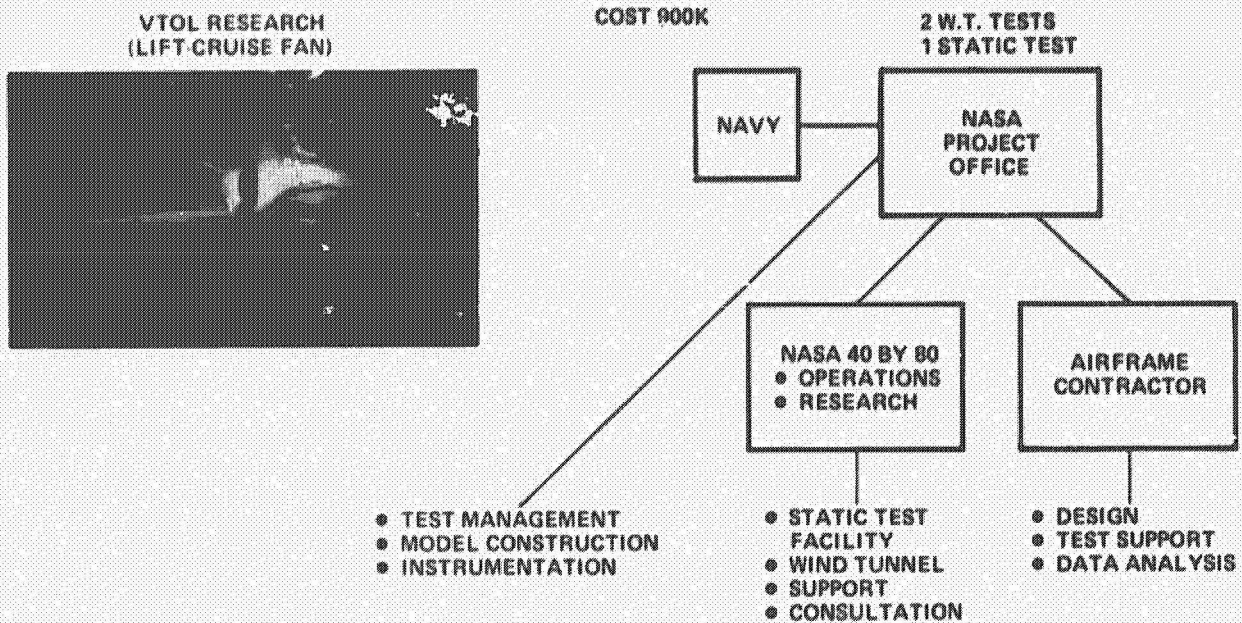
VTOL RESEARCH
(LIFT-CRUISE FAN)

COST 900K

2 W.T. TESTS
1 STATIC TEST

NAVY

NASA
PROJECT
OFFICE

NASA 40 BY 80
• OPERATIONS
• RESEARCH

AIRFRAME
CONTRACTOR

• TEST MANAGEMENT
• MODEL CONSTRUCTION
• INSTRUMENTATION

• STATIC TEST FACILITY
• WIND TUNNEL
• SUPPORT
• CONSULTATION

• DESIGN
• TEST SUPPORT
• DATA ANALYSIS